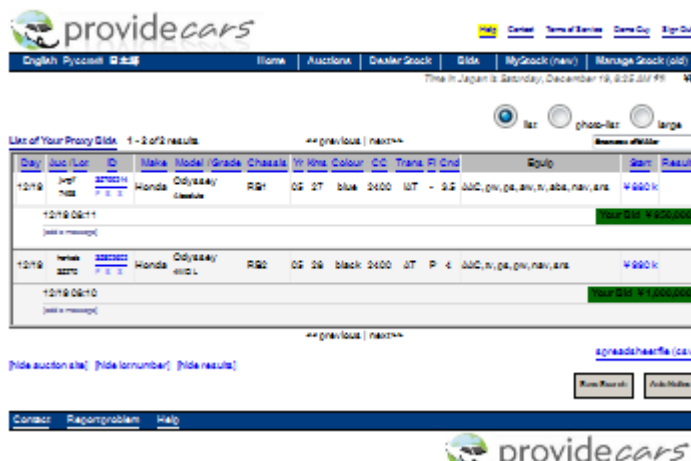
providecars

Help Contact Terms of Service Demo Guy Sign Out

English Русский 日本語

Home | Auctions | Dealer Stock | Bids | MyStock (new) | Manage Stock (old)

Time in Japan is Saturday, December 19, 9:55 AM

list photo-list large

List of Your Proxy Bids 1 - 2 of 2 results << previous | next>>

| Day | Auc / Lot | ID | Make | Model / Grade | Chassis | Yr | Kms | Colour | CC | Trans | Fl | Cnd | Equip | Start | Result |
|---|---|---|---|---|---|---|---|---|---|---|---|---|---|---|---|
| 12/19 | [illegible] | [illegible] | Honda | Odyssey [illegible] | RB1 | 05 | 27 | blue | 2400 | MT | - | 3.5 | AAC,pw,ps,aw,tv,abs,nav,ara | ¥990 k | |
| 12/19 09:11 | | | | | | | | | | | | | | | Your Bid ¥930,000 |
| [add a message] | | | | | | | | | | | | | | | |
| 12/19 | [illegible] | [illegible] | Honda | Odyssey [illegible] | RB2 | 05 | 29 | black | 2400 | AT | P | 4 | AAC,tv,ps,pw,nav,ara | ¥990 k | |
| 12/19 09:10 | | | | | | | | | | | | | | | Your Bid ¥1,000,000 |
| [add a message] | | | | | | | | | | | | | | | |

<< previous | next>>

[hide auction site] [hide lotnumber] [hide results]

spreadsheetfile (csv)

New Search Add Notes

Contact Report problem Help

providecars